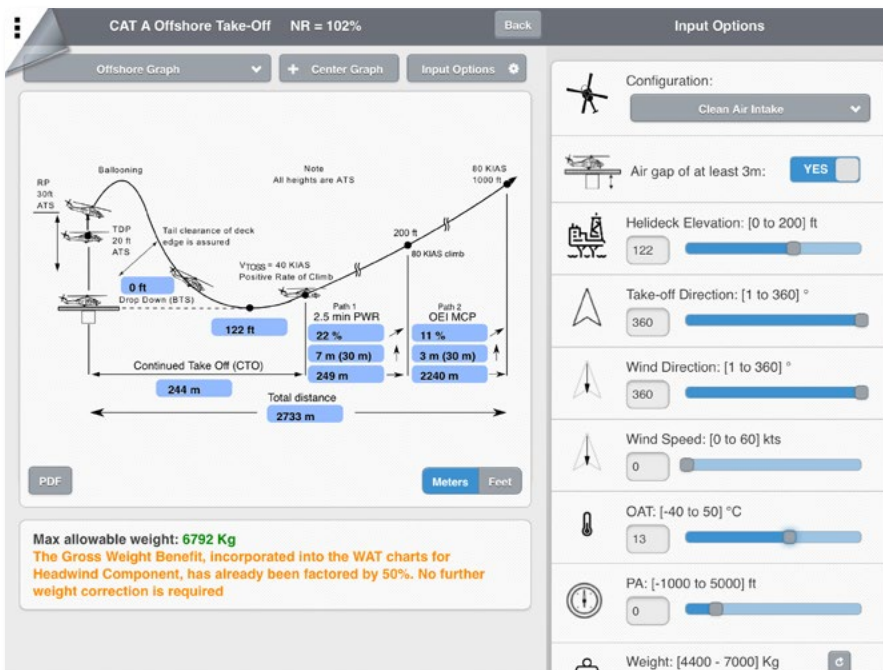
CAT A Offshore Take-Off NR = 102%

Back

Input Options

Offshore Graph

Center Graph

Input Options

Ballooning

Note
All heights are ATS

80 KIAS
1000 ft

RP
30ft
ATS

TDP
20 ft
ATS

Tail clearance of deck edge is assured

200 ft

80 KIAS climb

$V_{TOSS}$ = 40 KIAS
Positive Rate of Climb

0 ft

Drop Down (BTS)

Path 1
2.5 min PWR

Path 2
OEI MCP

122 ft

22 %

11 %

7 m (30 m)

3 m (30 m)

Continued Take Off (CTO)

249 m

2240 m

244 m

Total distance

2733 m

PDF

Meters

Feet

Max allowable weight: 6792 Kg
The Gross Weight Benefit, incorporated into the WAT charts for Headwind Component, has already been factored by 50%. No further weight correction is required

Configuration:

Clean Air Intake

Air gap of at least 3m:

YES

Helideck Elevation: [0 to 200] ft

122

Take-off Direction: [1 to 360] °

360

Wind Direction: [1 to 360] °

360

Wind Speed: [0 to 60] kts

0

OAT: [-40 to 50] °C

13

PA: [-1000 to 5000] ft

0

Weight: [4400 - 7000] Kg